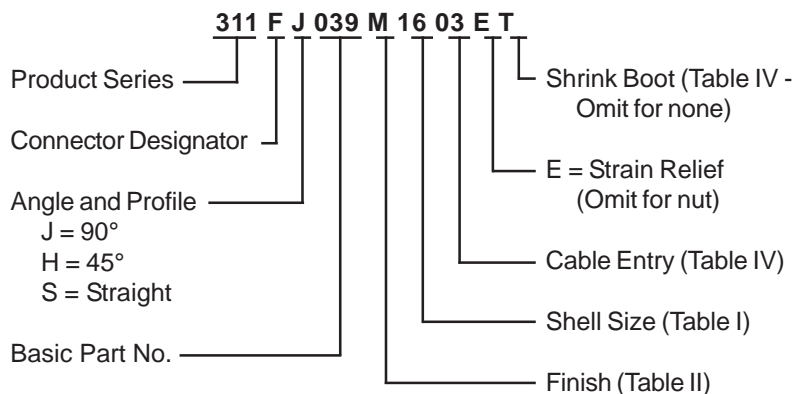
311 F J 039 M 16 03 E T

Product Series

Connector Designator

Angle and Profile
J = 90°
H = 45°
S = Straight

Basic Part No.

Shrink Boot (Table IV - Omit for none)

E = Strain Relief (Omit for nut)

Cable Entry (Table IV)

Shell Size (Table I)

Finish (Table II)